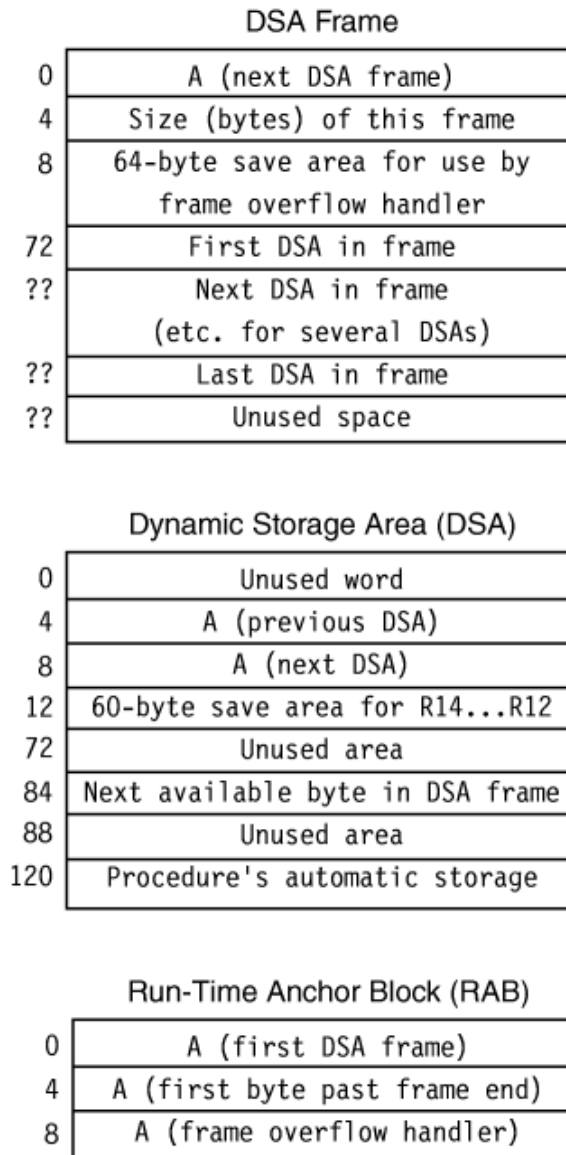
DSA Frame

| | |
|---|---|
| 0 | A (next DSA frame) |
| 4 | Size (bytes) of this frame |
| 8 | 64-byte save area for use by frame overflow handler |
| 72 | First DSA in frame |
| ?? | Next DSA in frame (etc. for several DSAs) |
| ?? | Last DSA in frame |
| ?? | Unused space |

Dynamic Storage Area (DSA)

| | |
|---|---|
| 0 | Unused word |
| 4 | A (previous DSA) |
| 8 | A (next DSA) |
| 12 | 60-byte save area for R14...R12 |
| 72 | Unused area |
| 84 | Next available byte in DSA frame |
| 88 | Unused area |
| 120 | Procedure's automatic storage |

Run-Time Anchor Block (RAB)

| | |
|---|---|
| 0 | A (first DSA frame) |
| 4 | A (first byte past frame end) |
| 8 | A (frame overflow handler) |